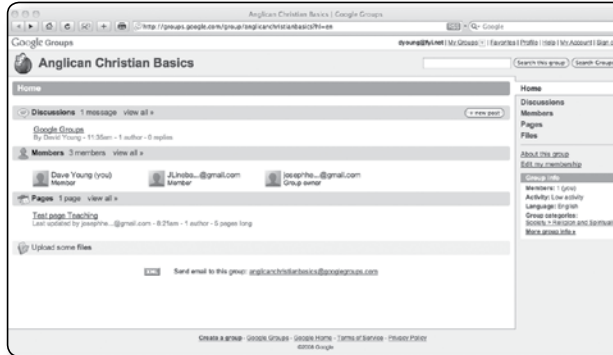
Anglican Christian Basics | Google Groups

http://groups.google.com/group/anglicanchristianbasics?hl=en

Q- Google

Google Groups

dyoung@fyi.net | My Groups | Favorites | Profile | Help | My Account | Sign out

Anglican Christian Basics

Search this group | Search Groups

Home

Discussions 1 message view all »

+ new post

Google Groups
By David Young - 11:35am - 1 author - 0 replies

Members 3 members view all »

Dave Young (you)
Member

JLindbo...@gmail.com
Member

josephhe...@gmail.com
Group owner

Pages 1 page view all »

Test page Teaching
Last updated by josephhe...@gmail.com - 8:21am - 1 author - 5 pages long

Upload some files

Send email to this group: anglicanchristianbasics@googlegroups.com

Home
Discussions
Members
Pages
Files

About this group
Edit my membership

Group info
Members: 1 (you)
Activity: Low activity
Language: English
Group categories:
Society > Religion and Spirituality
More group info »

Create a group - Google Groups - Google Home - Terms of Service - Privacy Policy
©2008 Google